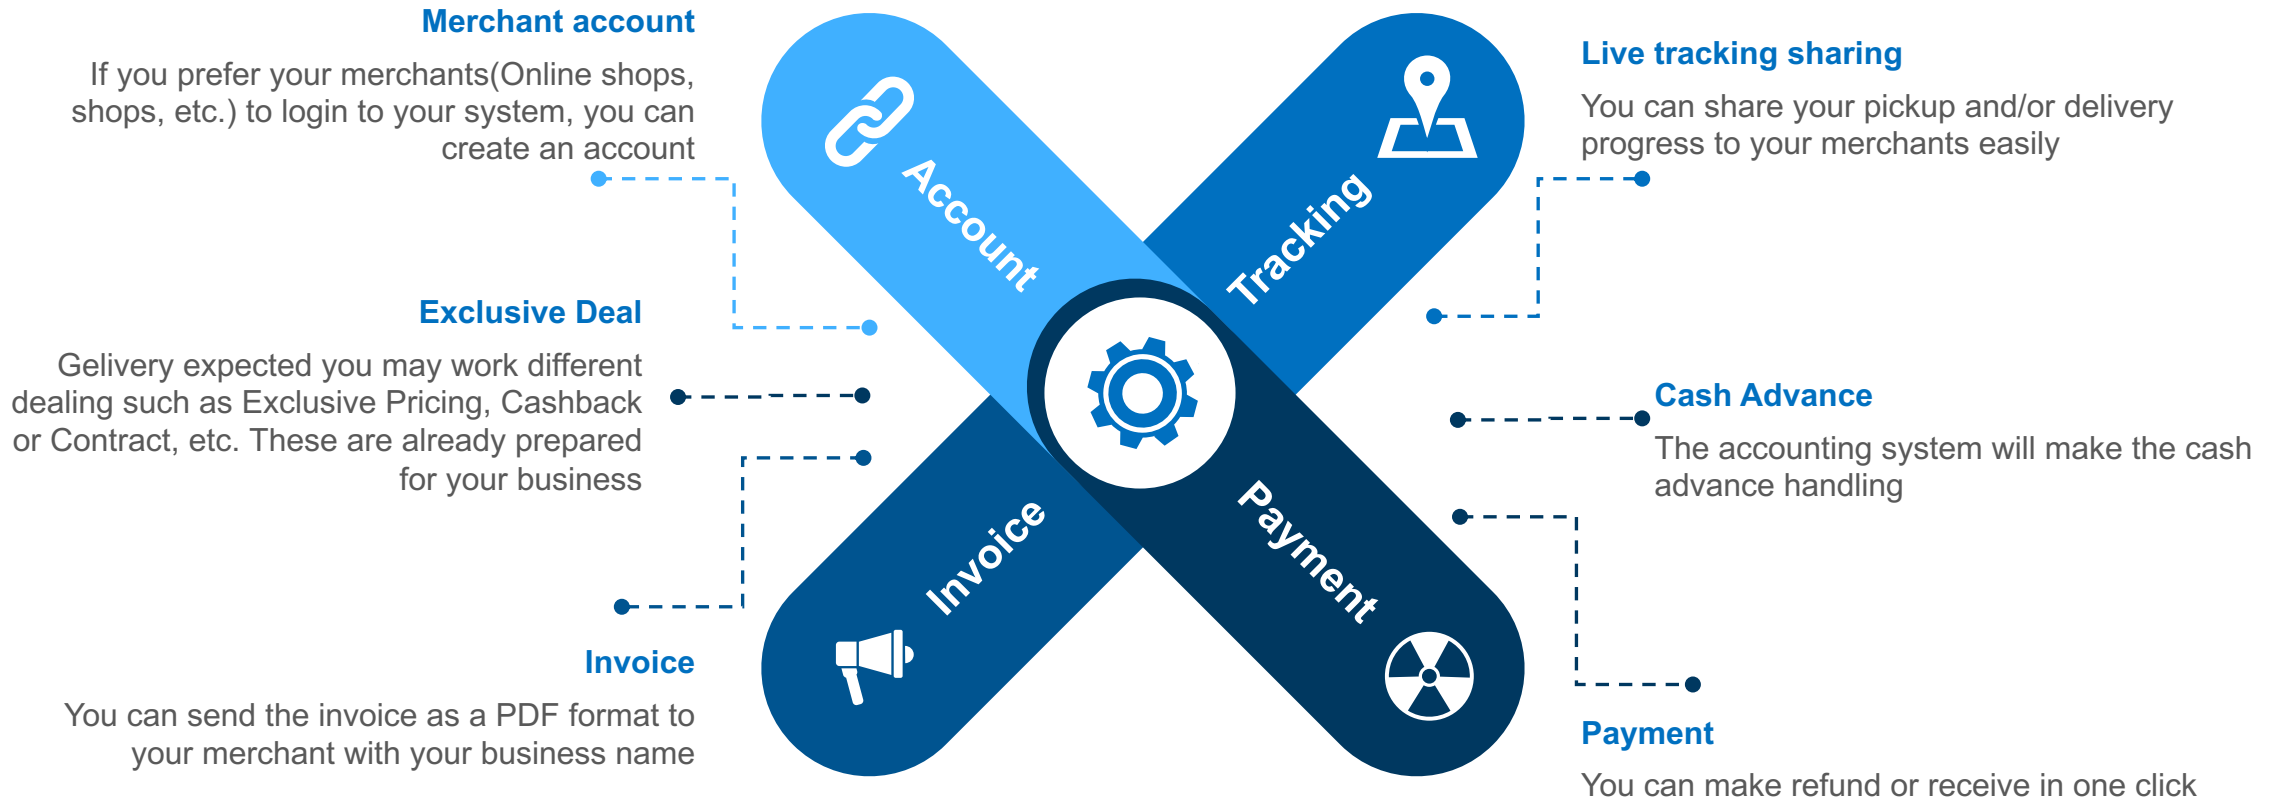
Merchant account

If you prefer your merchants(Online shops, shops, etc.) to login to your system, you can create an account

Exclusive Deal

Gelivery expected you may work different dealing such as Exclusive Pricing, Cashback or Contract, etc. These are already prepared for your business

Invoice

You can send the invoice as a PDF format to your merchant with your business name

Account

Tracking

Invoice

Payment

Live tracking sharing

You can share your pickup and/or delivery progress to your merchants easily

Cash Advance

The accounting system will make the cash advance handling

Payment

You can make refund or receive in one click